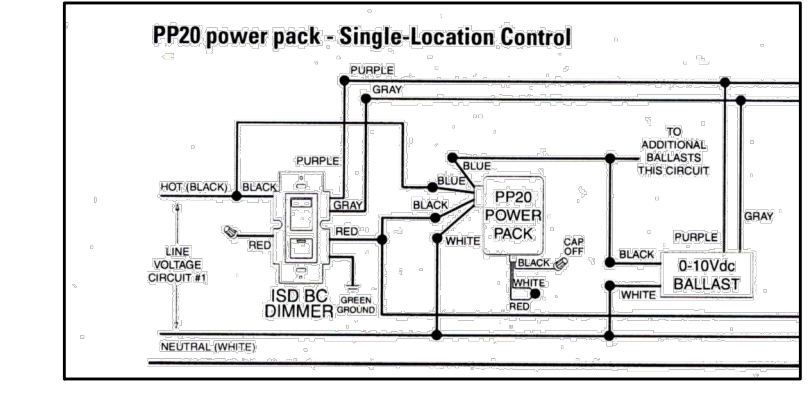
PP20 power pack - Single-Location Control

PURPLE
GRAY
TO ADDITIONAL BALLASTS THIS CIRCUIT
PURPLE
BLUE
BLUE
HOT (BLACK)
BLACK
GRAY
BLACK
PP20 POWER PACK
GRAY
RED
RED
WHITE
CAP OFF
LINE VOLTAGE CIRCUIT #1
PURPLE
BLACK
BLACK
0-10Vdc BALLAST
WHITE
WHITE
RED
ISD BC DIMMER
GREEN GROUND
NEUTRAL (WHITE)